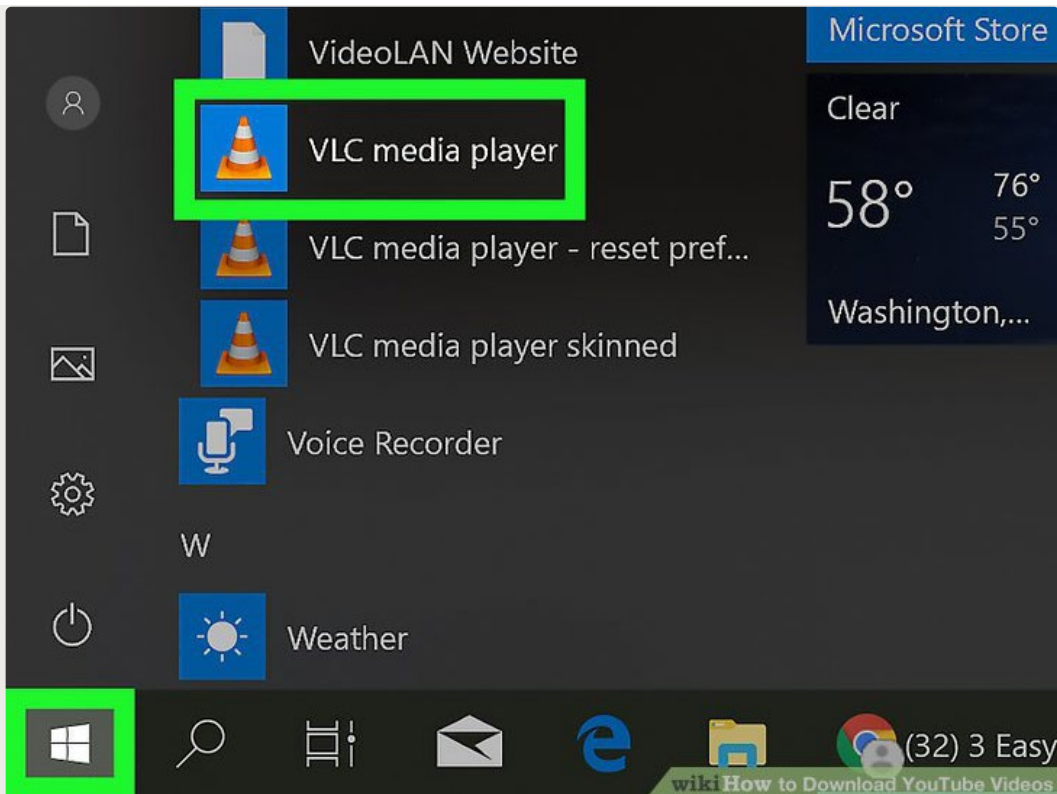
VideoLAN Website

VLC media player

VLC media player - reset pref...

VLC media player skinned

Voice Recorder

W

Weather

Microsoft Store

Clear

58°

76°

55°

Washington,...

(32) 3 Easy

wikiHow to Download YouTube Videos